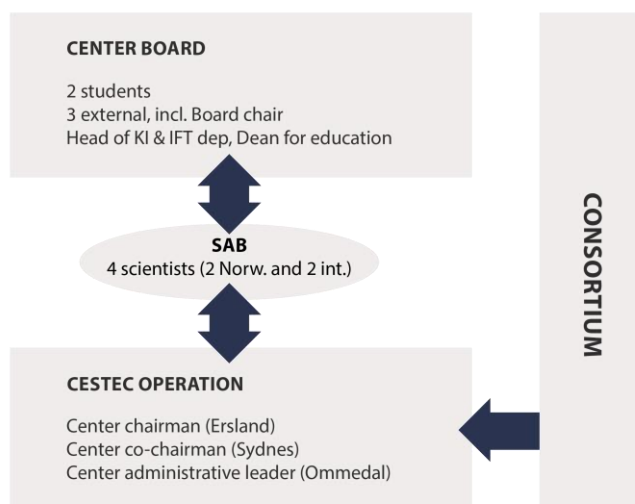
CENTER BOARD

2 students
3 external, incl. Board chair
Head of KI & IFT dep, Dean for education

SAB
4 scientists (2 Norw. and 2 int.)

CESTEC OPERATION

Center chairman (Ersland)
Center co-chairman (Sydnes)
Center administrative leader (Ommedal)

CONSORTIUM